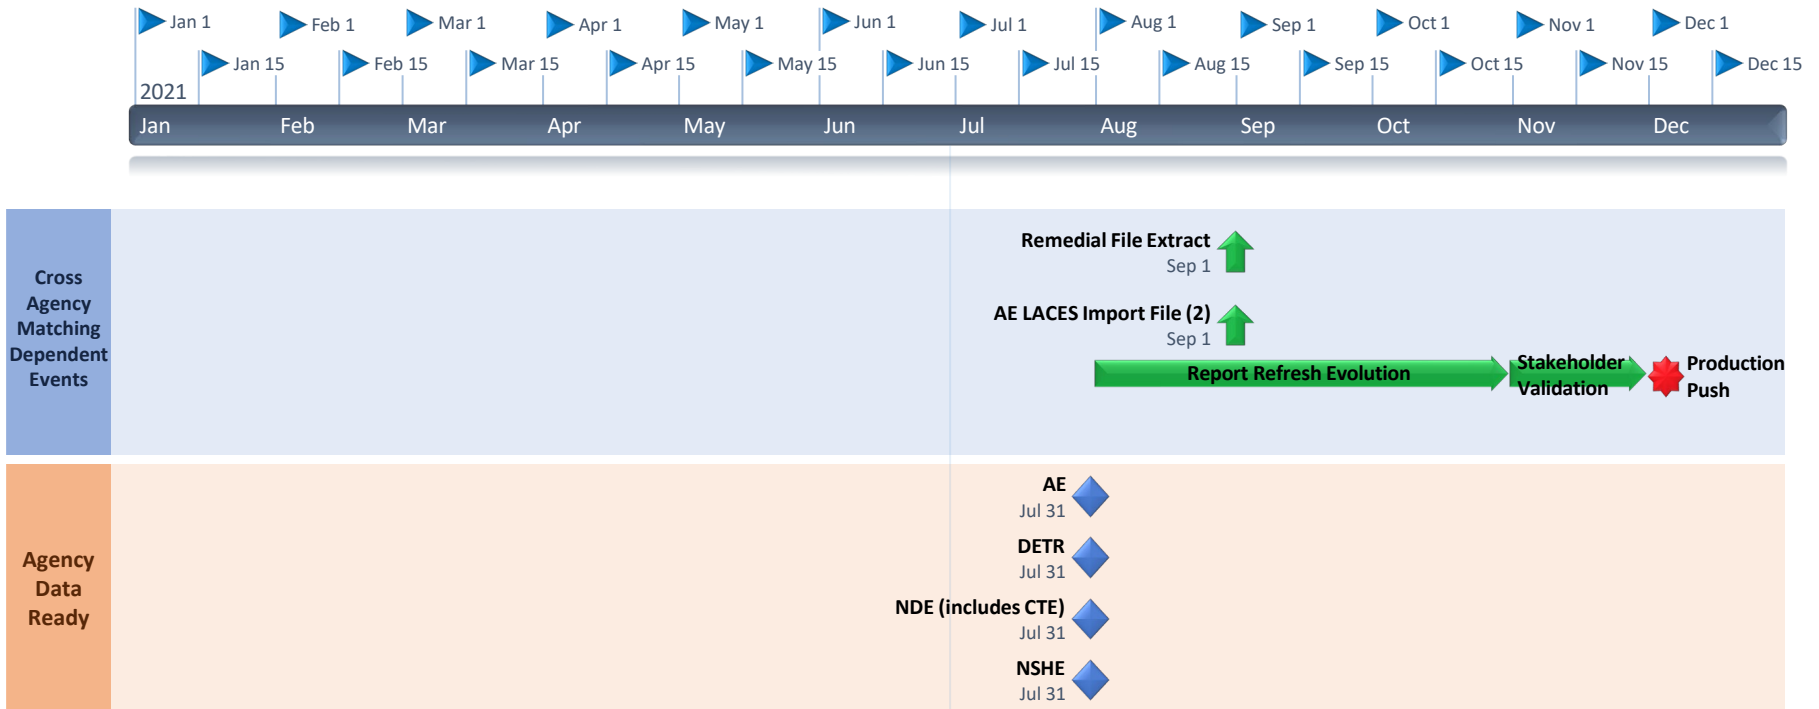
Jan 1 Feb 1 Mar 1 Apr 1 May 1 Jun 1 Jul 1 Aug 1 Sep 1 Oct 1 Nov 1 Dec 1

Jan 15 Feb 15 Mar 15 Apr 15 May 15 Jun 15 Jul 15 Aug 15 Sep 15 Oct 15 Nov 15 Dec 15

2021

Jan Feb Mar Apr May Jun Jul Aug Sep Oct Nov Dec

Cross Agency Matching Dependent Events

Remedial File Extract
Sep 1

AE LACES Import File (2)
Sep 1

Report Refresh Evolution

Stakeholder Validation

Production Push

Agency Data Ready

AE
Jul 31

DETR
Jul 31

NDE (includes CTE)
Jul 31

NSHE
Jul 31